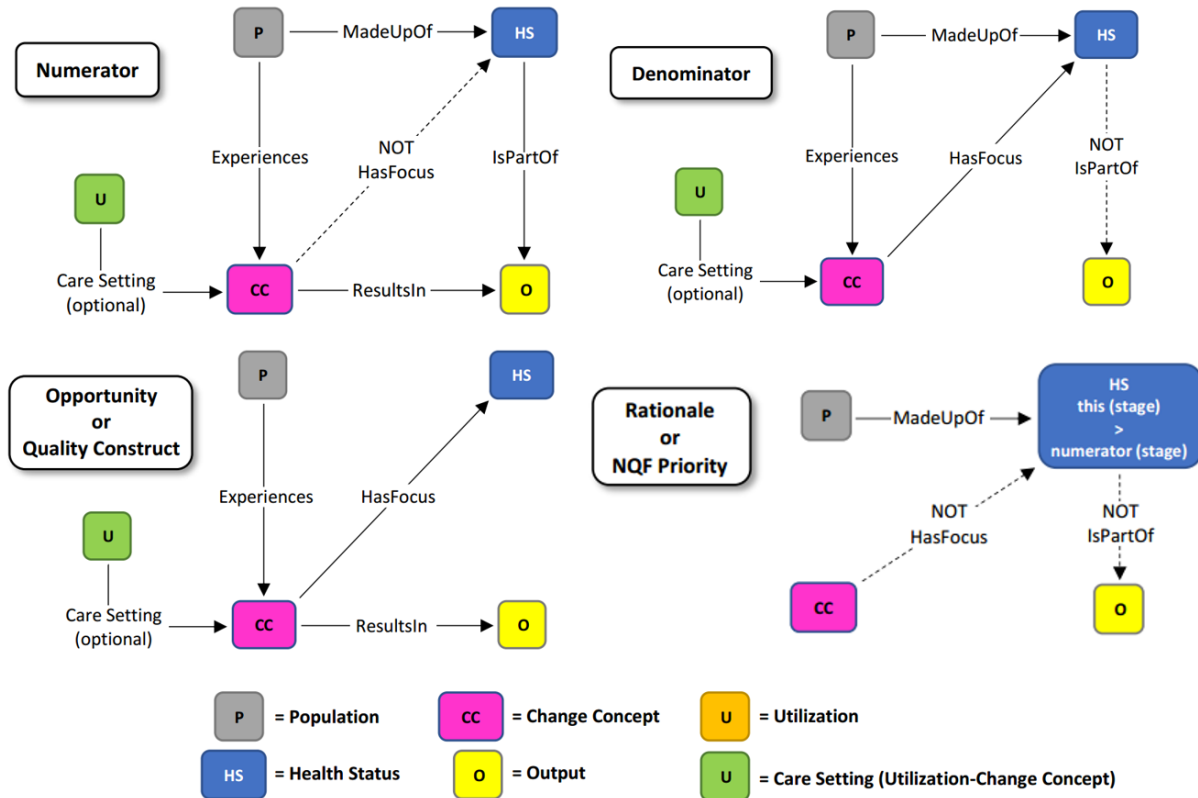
Numerator

P MadeUpOf HS

Experiences

NOT HasFocus

IsPartOf

U

Care Setting (optional)

CC ResultsIn O

Denominator

P MadeUpOf HS

Experiences

HasFocus

NOT IsPartOf

U

Care Setting (optional)

CC

O

Opportunity or Quality Construct

P

HS

Experiences

HasFocus

U

Care Setting (optional)

CC ResultsIn O

Rationale or NQF Priority

P MadeUpOf

HS this (stage) > numerator (stage)

NOT HasFocus

NOT IsPartOf

CC

O

P = Population

CC = Change Concept

U = Utilization

HS = Health Status

O = Output

U = Care Setting (Utilization-Change Concept)